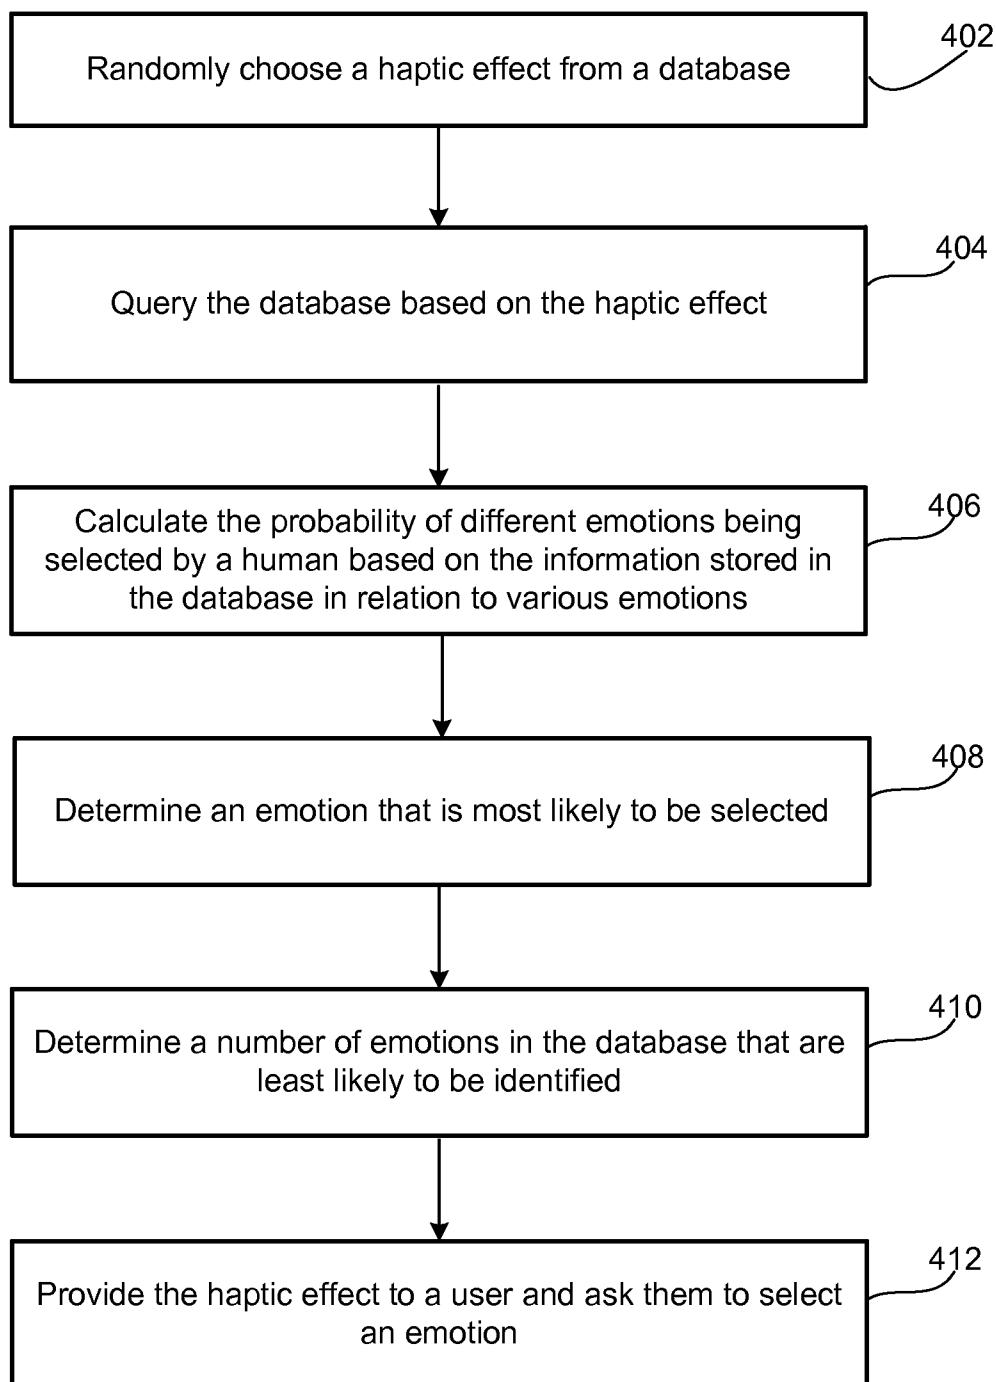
Randomly choose a haptic effect from a database

402

Query the database based on the haptic effect

404

Calculate the probability of different emotions being selected by a human based on the information stored in the database in relation to various emotions

406

Determine an emotion that is most likely to be selected

408

Determine a number of emotions in the database that are least likely to be identified

410

Provide the haptic effect to a user and ask them to select an emotion

412